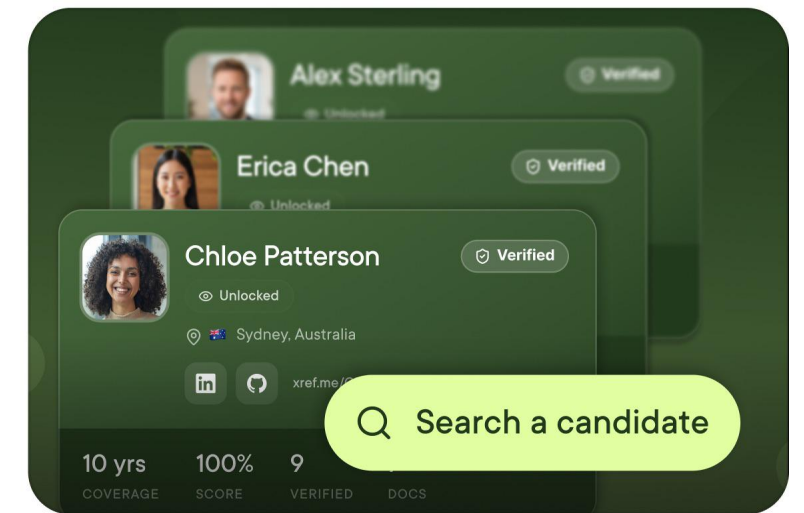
Alex Sterling

Verified

Unlocked

Erica Chen

Verified

Unlocked

Chloe Patterson

Verified

Unlocked

Sydney, Australia

in

xref.me/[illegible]

Search a candidate

10 yrs
COVERAGE

100%
SCORE

9
VERIFIED

DOCS